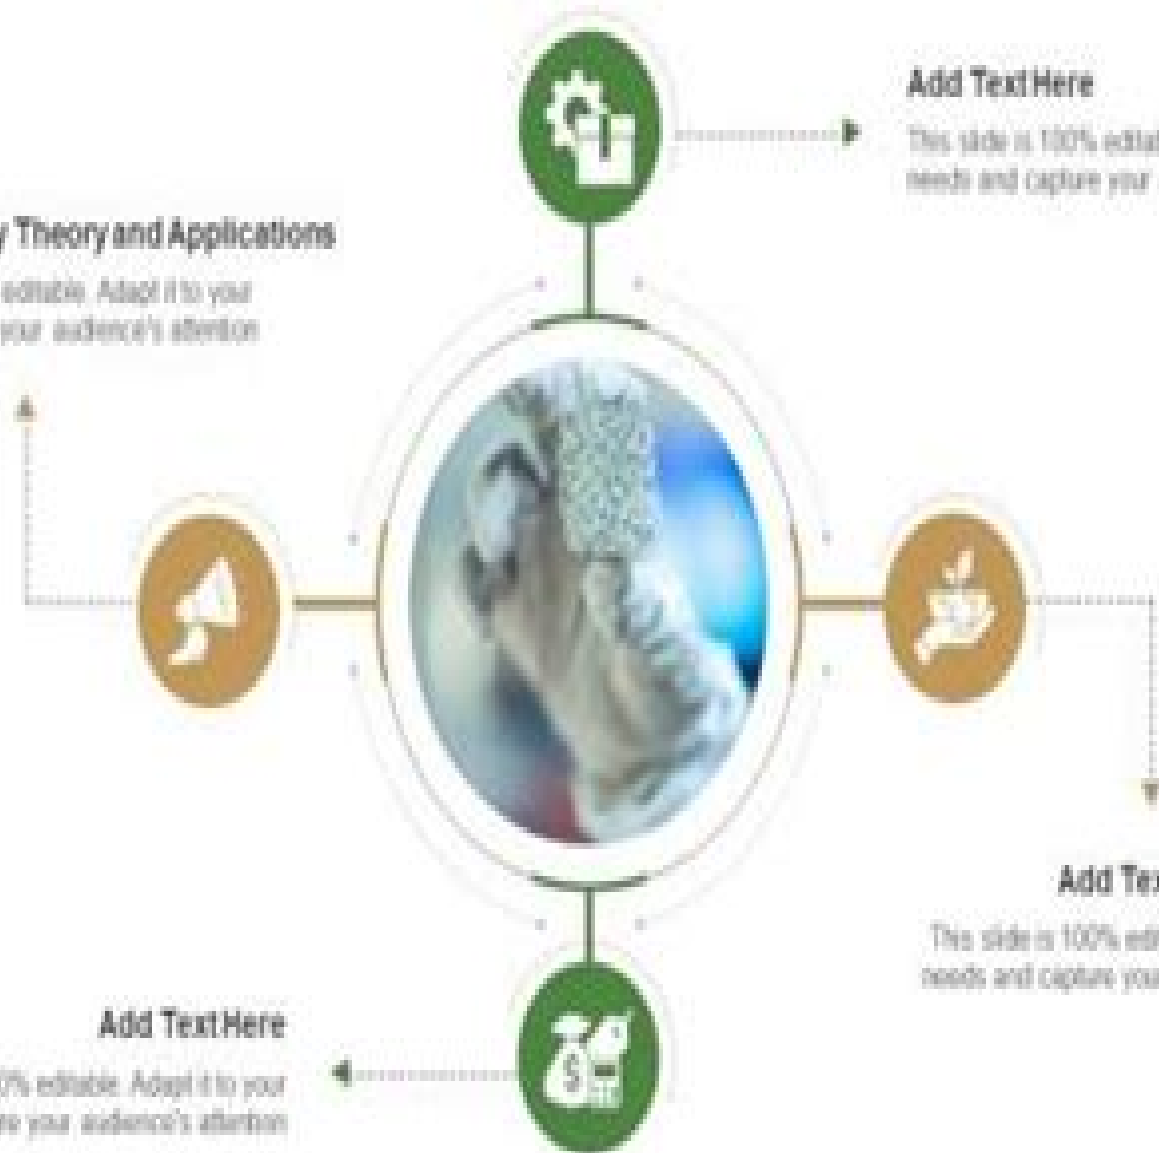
Add Text Here

This slide is 100% editab needs and capture your

y Theory and Applications

editable. Adapt it to your your audience's attention

Add Tex

This slide is 100% edit needs and capture you

Add Text Here

0% editable. Adapt it to your re your audience's attention